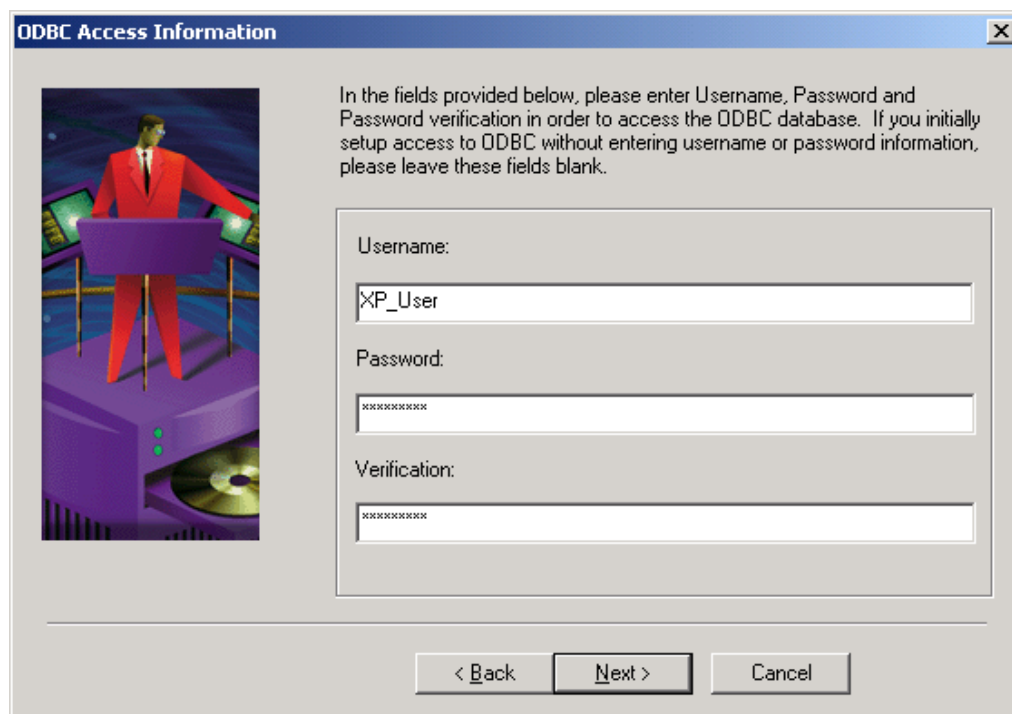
ODBC Access Information

In the fields provided below, please enter Username, Password and Password verification in order to access the ODBC database. If you initially setup access to ODBC without entering username or password information, please leave these fields blank.

Username:

XP_User

Password:

*********

Verification:

*********

< Back

Next >

Cancel